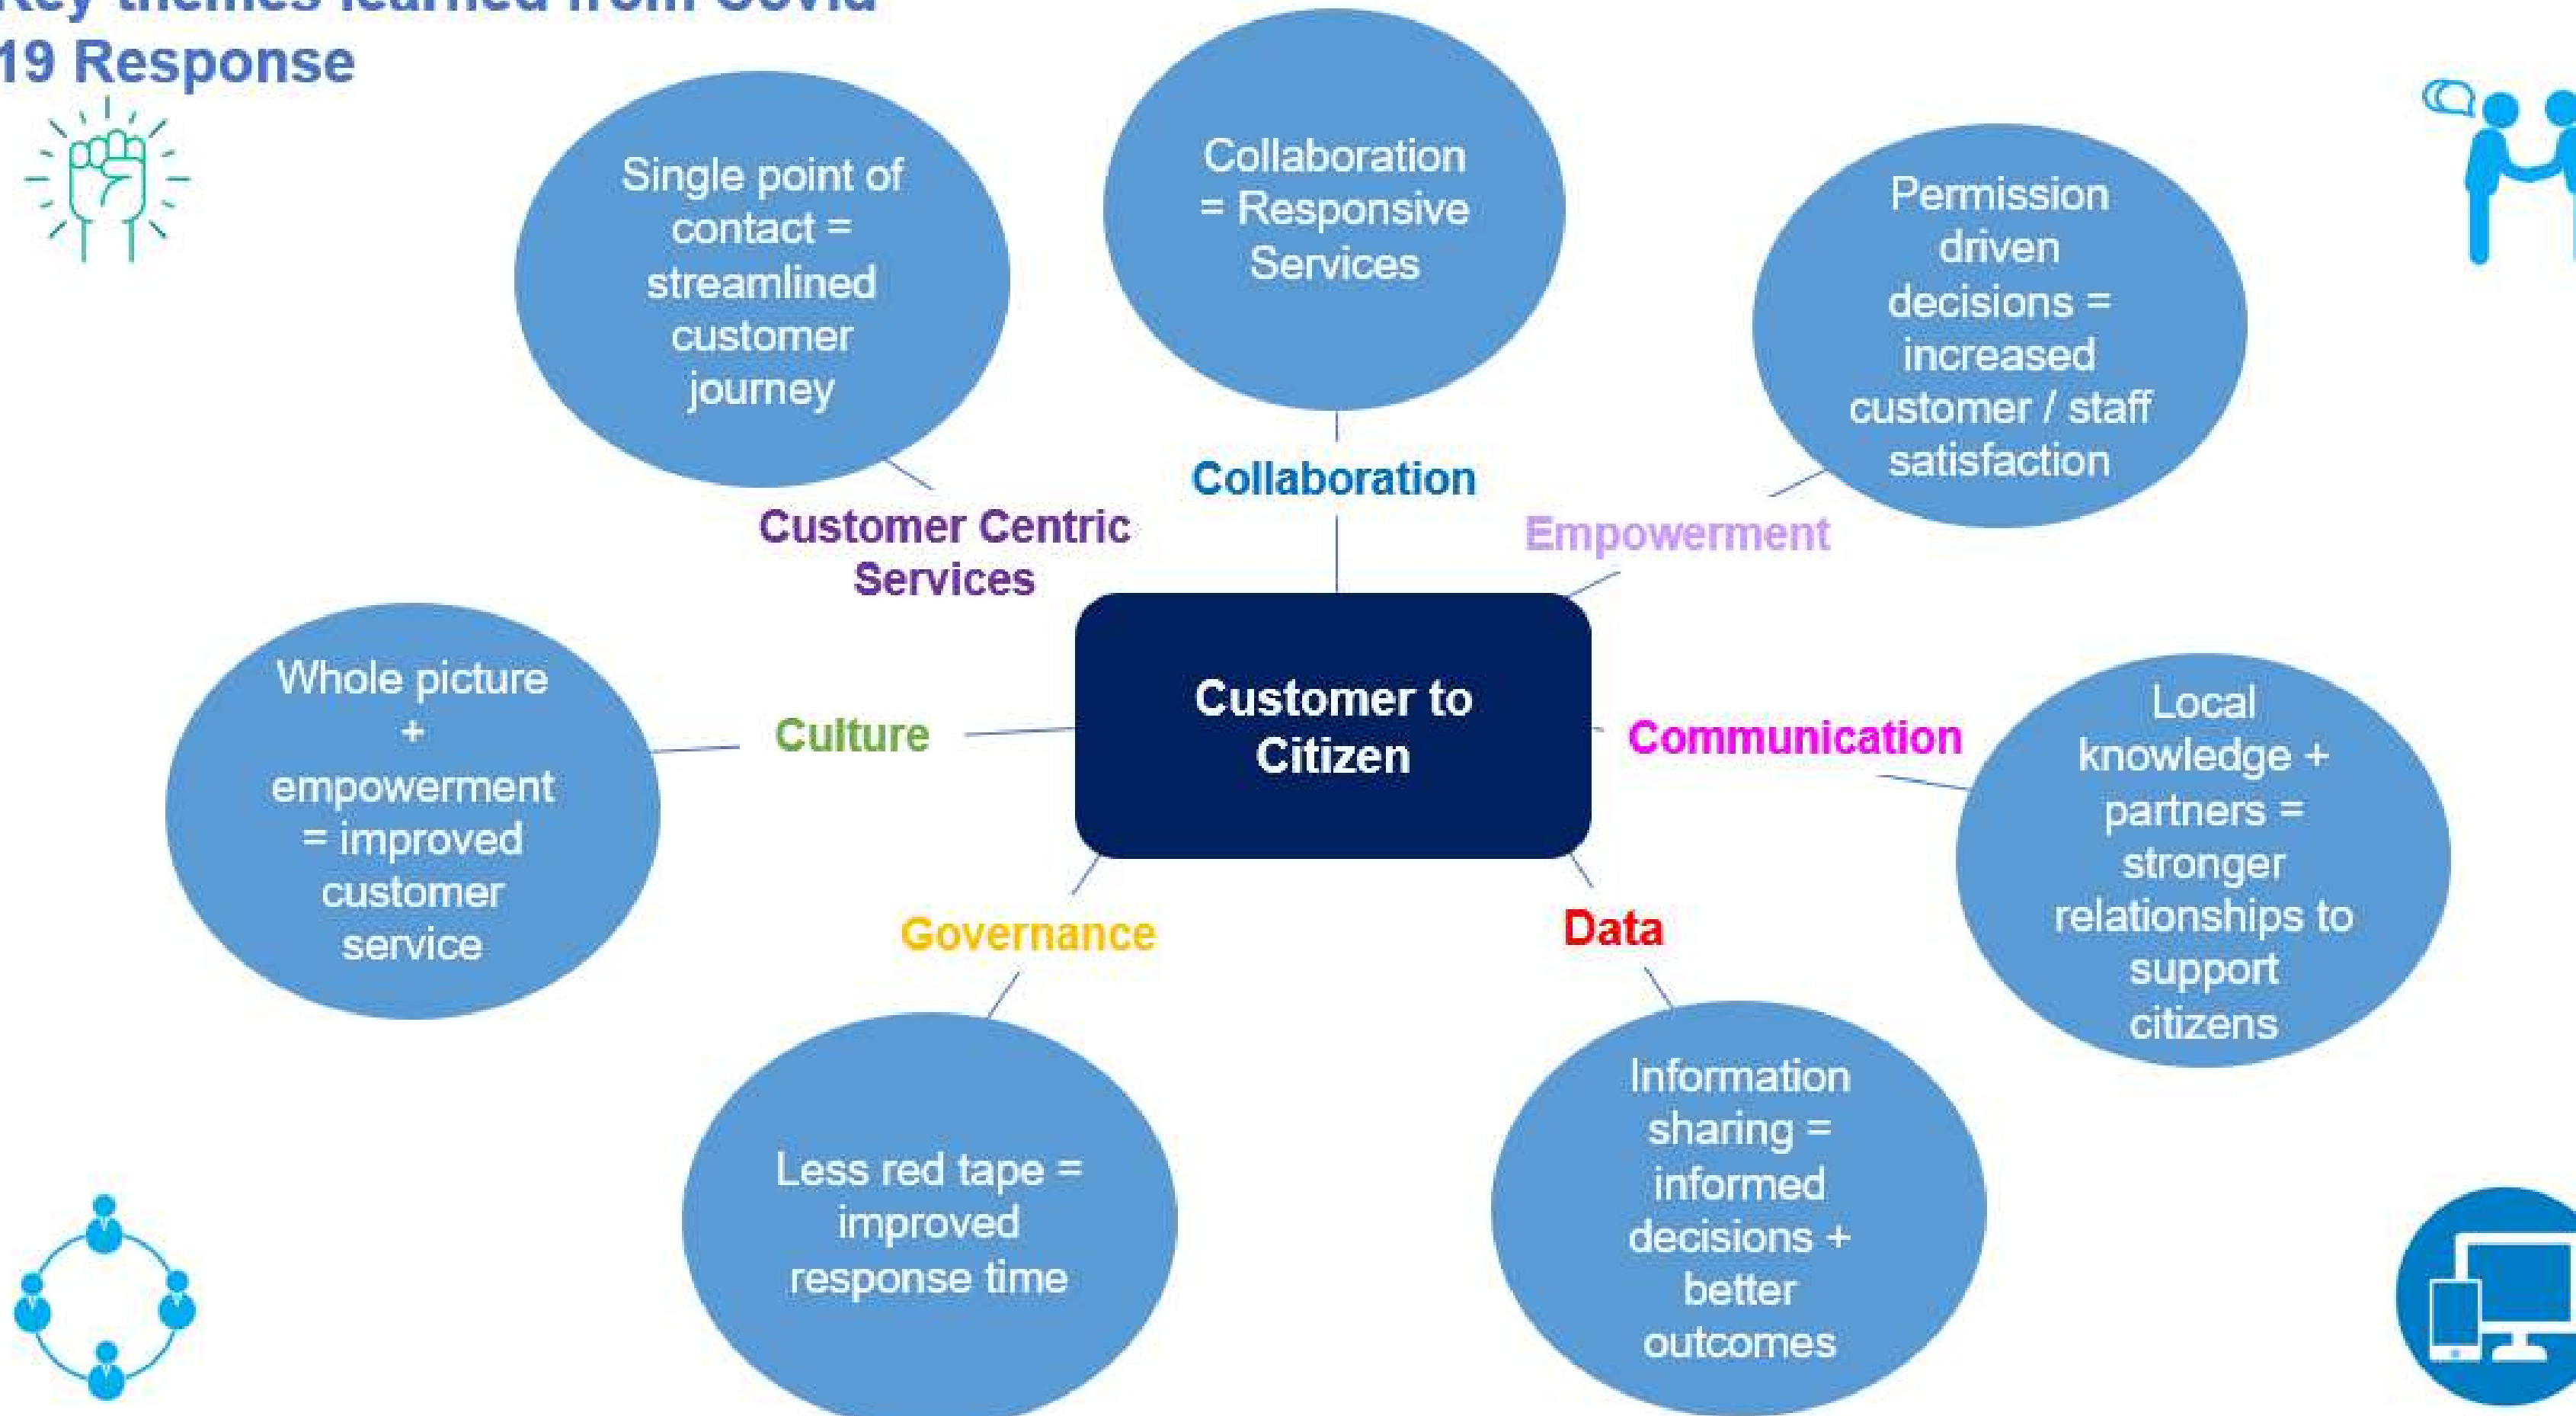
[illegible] 19 Response

Single point of contact = streamlined customer journey

Collaboration = Responsive Services

Permission driven decisions = increased customer / staff satisfaction

Customer Centric Services

Collaboration

Empowerment

Customer to Citizen

Whole picture + empowerment = improved customer service

Culture

Communication

Local knowledge + partners = stronger relationships to support citizens

Governance

Data

Less red tape = improved response time

Information sharing = informed decisions + better outcomes